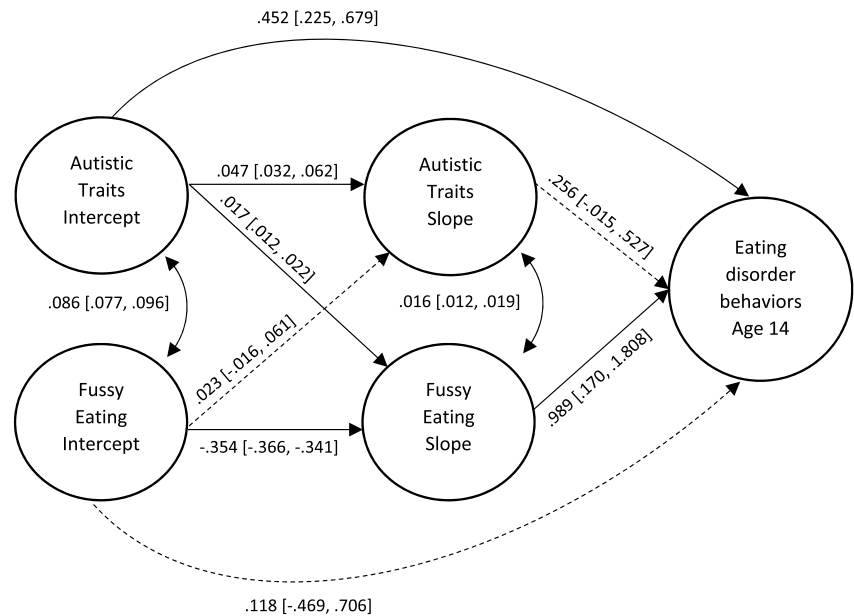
.452 [.225, .679]

Autistic Traits Intercept

.047 [.032, .062]

Autistic Traits Slope

.256 [-.015, .527]

.017 [.012, .022]

Eating disorder behaviors Age 14

.086 [.077, .096]

.016 [.012, .019]

.023 [-.016, .061]

.989 [.170, 1.808]

Fussy Eating Intercept

Fussy Eating Slope

-.354 [-.366, -.341]

.118 [-.469, .706]